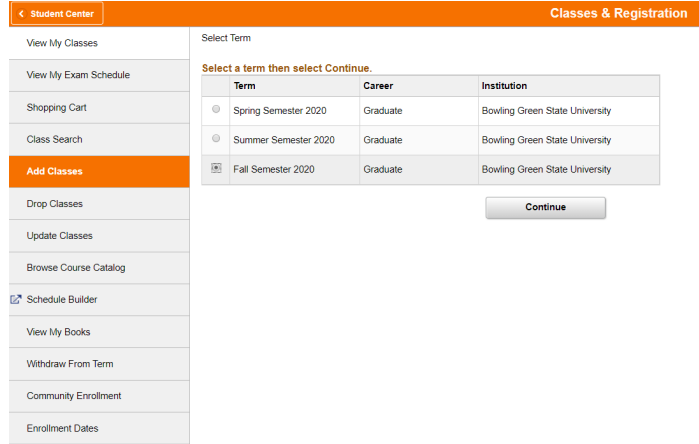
Student Center

Classes & Registration

View My Classes
View My Exam Schedule
Shopping Cart
Class Search
Add Classes
Drop Classes
Update Classes
Browse Course Catalog
Schedule Builder
View My Books
Withdraw From Term
Community Enrollment
Enrollment Dates

Select Term

Select a term then select Continue.

| | Term | Career | Institution |
|---|---|---|---|
| | Spring Semester 2020 | Graduate | Bowling Green State University |
| | Summer Semester 2020 | Graduate | Bowling Green State University |
| | Fall Semester 2020 | Graduate | Bowling Green State University |

Continue